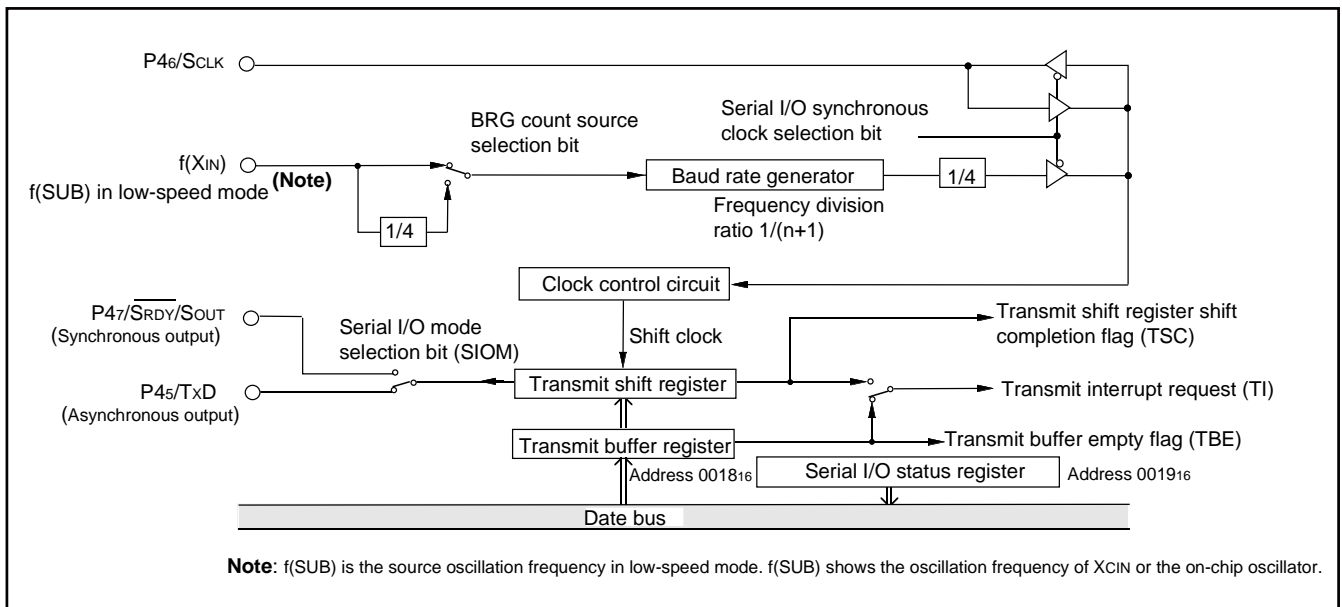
P4$_6$/SCLK

Serial I/O synchronous clock selection bit

BRG count source selection bit

f(XIN)

f(SUB) in low-speed mode

(Note)

Baud rate generator

1/4

Frequency division ratio 1/(n+1)

1/4

Clock control circuit

P4$_7$/$\overline{SRDY}$/SOUT
(Synchronous output)

Serial I/O mode selection bit (SIOM)

Shift clock

Transmit shift register shift completion flag (TSC)

P4$_5$/TxD
(Asynchronous output)

Transmit shift register

Transmit interrupt request (TI)

Transmit buffer register

Transmit buffer empty flag (TBE)

Address 0018$_{16}$

Serial I/O status register

Address 0019$_{16}$

Date bus

Note: f(SUB) is the source oscillation frequency in low-speed mode. f(SUB) shows the oscillation frequency of XCIN or the on-chip oscillator.